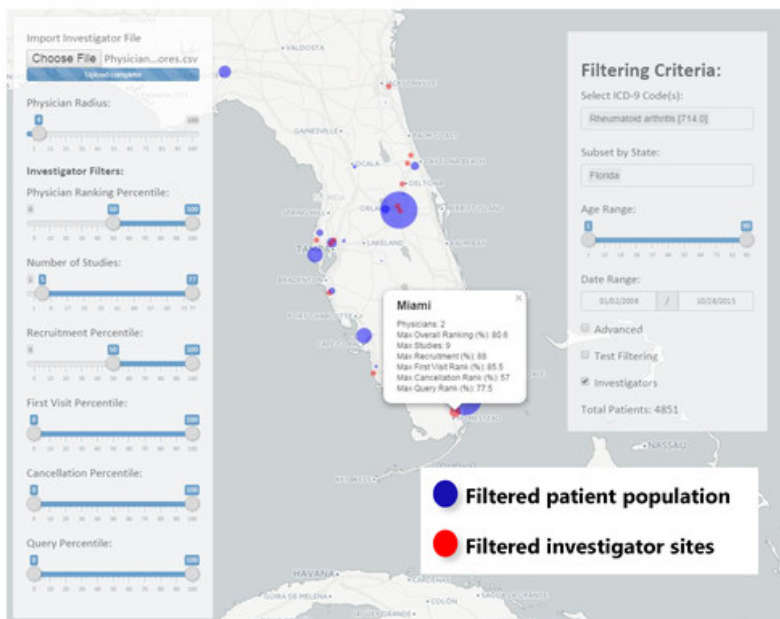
Import Investigator File

Choose File Physician...ores.csv

Upload complete

Physician Radius:

0

Investigator Filters:

Physician Ranking Percentile:

50 100

Number of Studies:

1 77

Recruitment Percentile:

50 100

First Visit Percentile:

0 100

Cancellation Percentile:

0 100

Query Percentile:

0 100

VALDOSTA

GAINESVILLE

OCALA

DELTONA

ORLANDO

LAKELAND

TAMPA

HAVANA

NASSAU

Miami

Physicians: 2
Max Overall Ranking (%): 80.6
Max Studies: 9
Max Recruitment (%): 88
Max First Visit Rank (%): 85.5
Max Cancellation Rank (%): 57
Max Query Rank (%): 77.5

Filtering Criteria:

Select ICD-9 Code(s):

Rheumatoid arthritis [714.0]

Subset by State:

Florida

Age Range:

1 90

Date Range:

01/02/2008 / 10/26/2015

Advanced

Test Filtering

Investigators

Total Patients: 4851

Filtered patient population

Filtered investigator sites